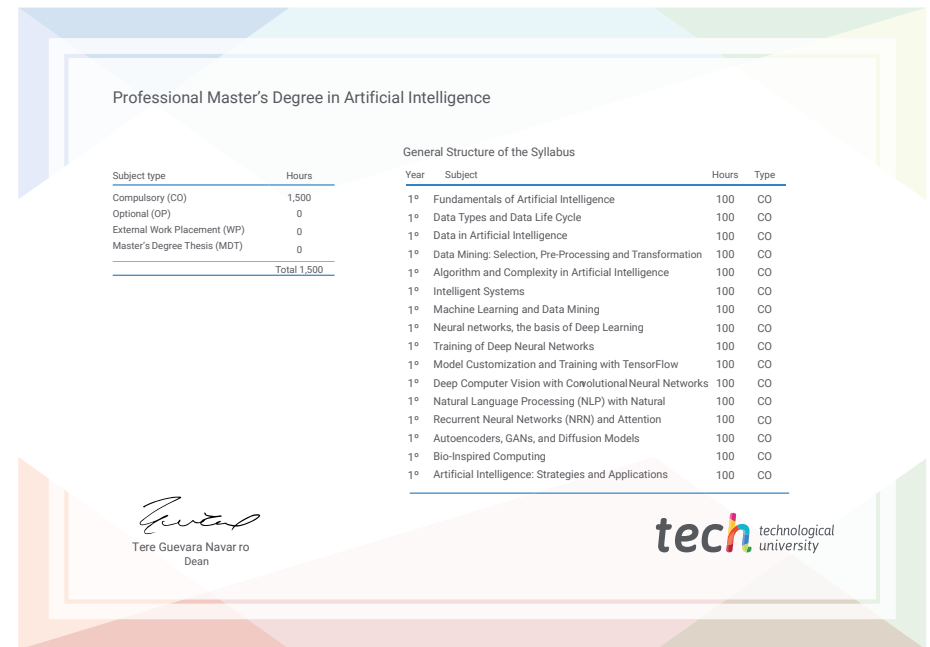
Professional Master's Degree in Artificial Intelligence

| Subject type | Hours |
|---|---|
| Compulsory (CO) | 1,500 |
| Optional (OP) | 0 |
| External Work Placement (WP) | 0 |
| Master's Degree Thesis (MDT) | 0 |
| | Total 1,500 |

General Structure of the Syllabus

| Year | Subject | Hours | Type |
|---|---|---|---|
| 1º | Fundamentals of Artificial Intelligence | 100 | CO |
| 1º | Data Types and Data Life Cycle | 100 | CO |
| 1º | Data in Artificial Intelligence | 100 | CO |
| 1º | Data Mining: Selection, Pre-Processing and Transformation | 100 | CO |
| 1º | Algorithm and Complexity in Artificial Intelligence | 100 | CO |
| 1º | Intelligent Systems | 100 | CO |
| 1º | Machine Learning and Data Mining | 100 | CO |
| 1º | Neural networks, the basis of Deep Learning | 100 | CO |
| 1º | Training of Deep Neural Networks | 100 | CO |
| 1º | Model Customization and Training with TensorFlow | 100 | CO |
| 1º | Deep Computer Vision with Convolutional Neural Networks | 100 | CO |
| 1º | Natural Language Processing (NLP) with Natural | 100 | CO |
| 1º | Recurrent Neural Networks (NRN) and Attention | 100 | CO |
| 1º | Autoencoders, GANs, and Diffusion Models | 100 | CO |
| 1º | Bio-Inspired Computing | 100 | CO |
| 1º | Artificial Intelligence: Strategies and Applications | 100 | CO |

Tere Guevara Navarro
Dean

tech technological university